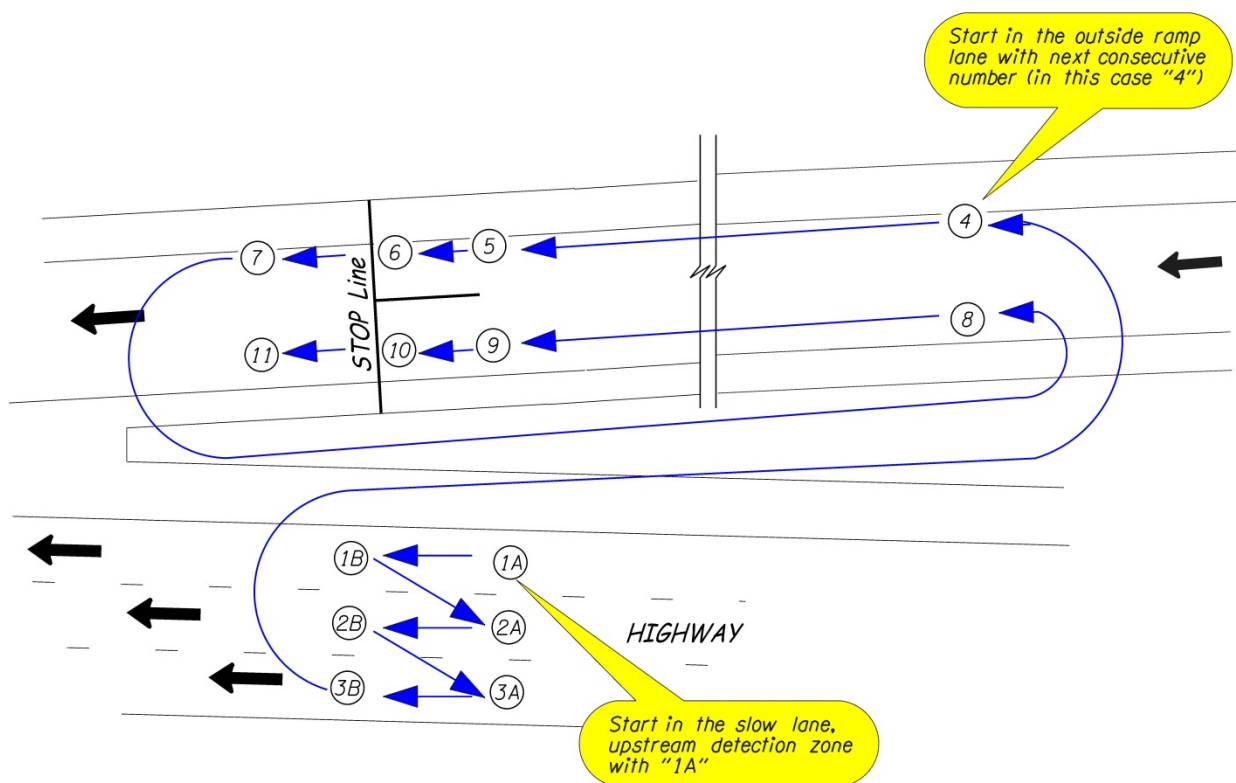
Start in the outside ramp lane with next consecutive number (in this case "4")

7

6

5

4

STOP Line

8

11

10

9

1B

1A

2B

2A

HIGHWAY

3B

3A

Start in the slow lane, upstream detection zone with "1A"